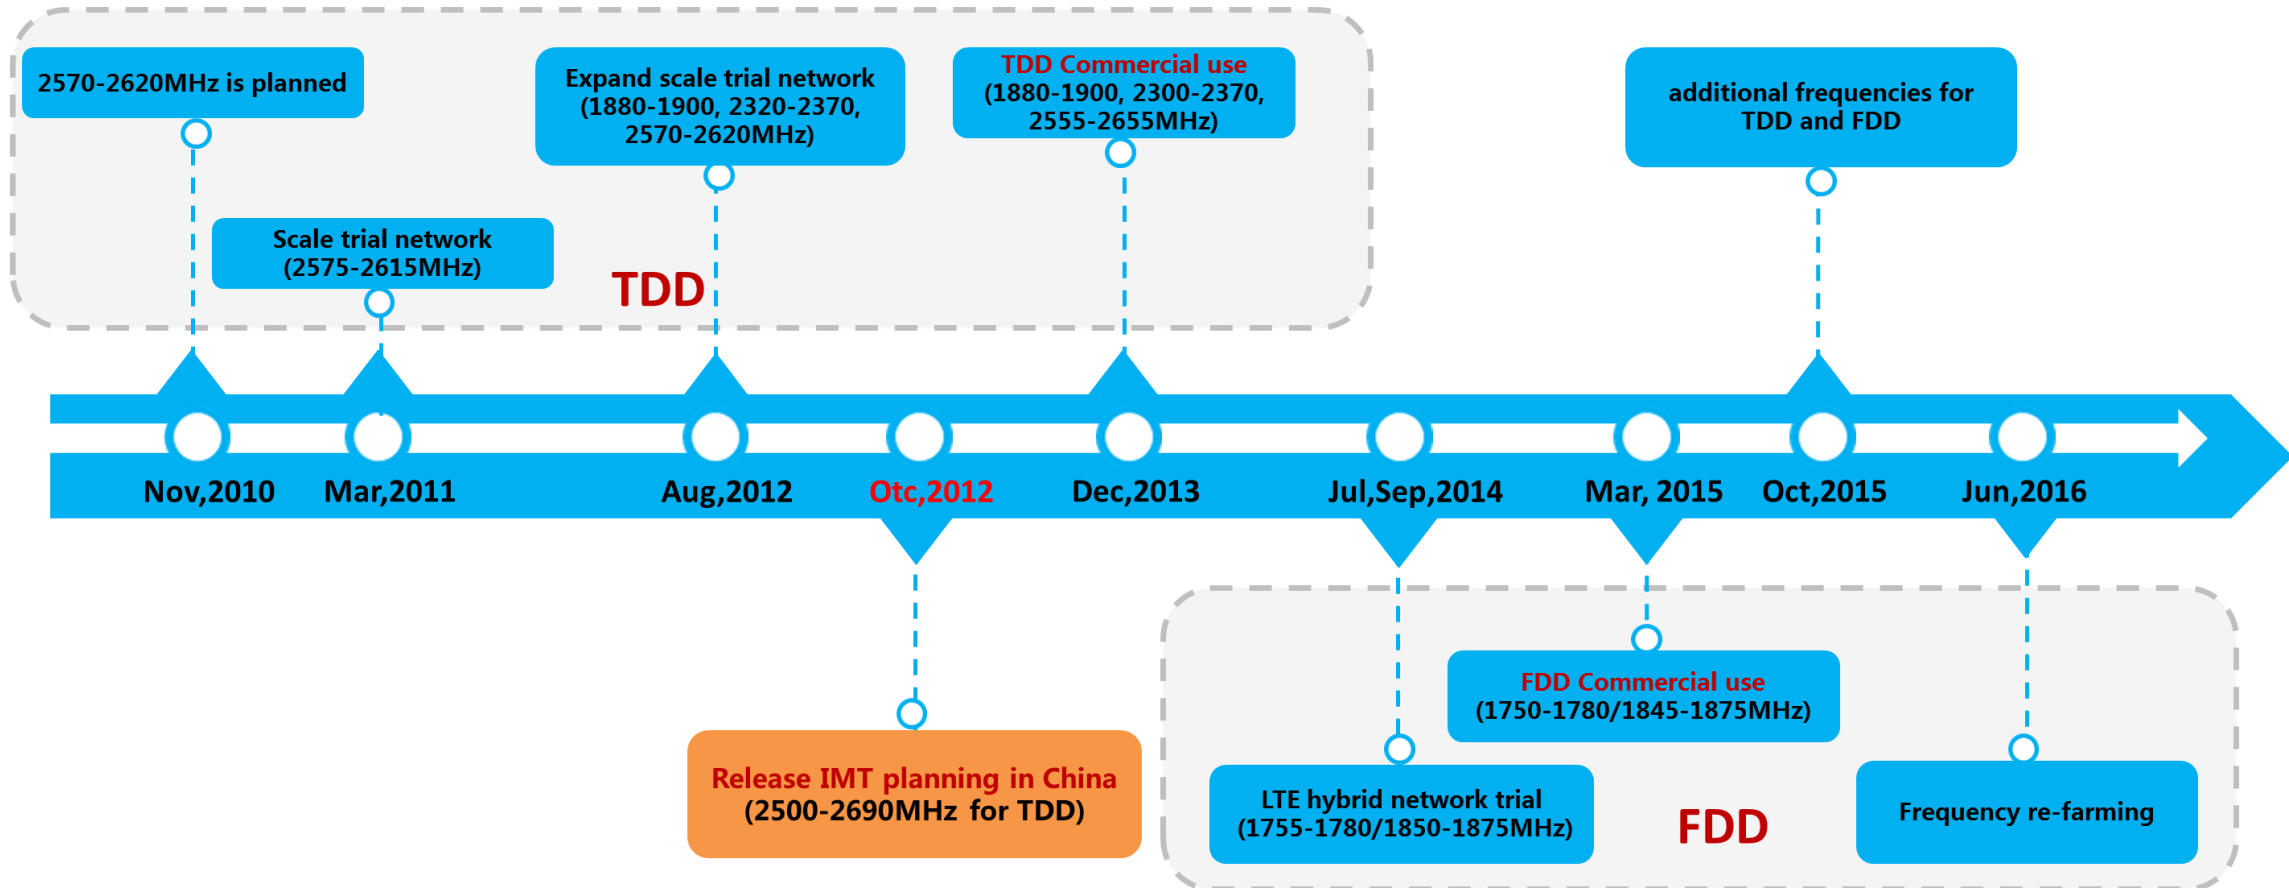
2570-2620MHz is planned

Scale trial network (2575-2615MHz)

Expand scale trial network (1880-1900, 2320-2370, 2570-2620MHz)

TDD

TDD Commercial use (1880-1900, 2300-2370, 2555-2655MHz)

additional frequencies for TDD and FDD

Nov,2010 Mar,2011 Aug,2012 Otc,2012 Dec,2013 Jul,Sep,2014 Mar, 2015 Oct,2015 Jun,2016

Release IMT planning in China (2500-2690MHz for TDD)

FDD Commercial use (1750-1780/1845-1875MHz)

LTE hybrid network trial (1755-1780/1850-1875MHz)

FDD

Frequency re-farming